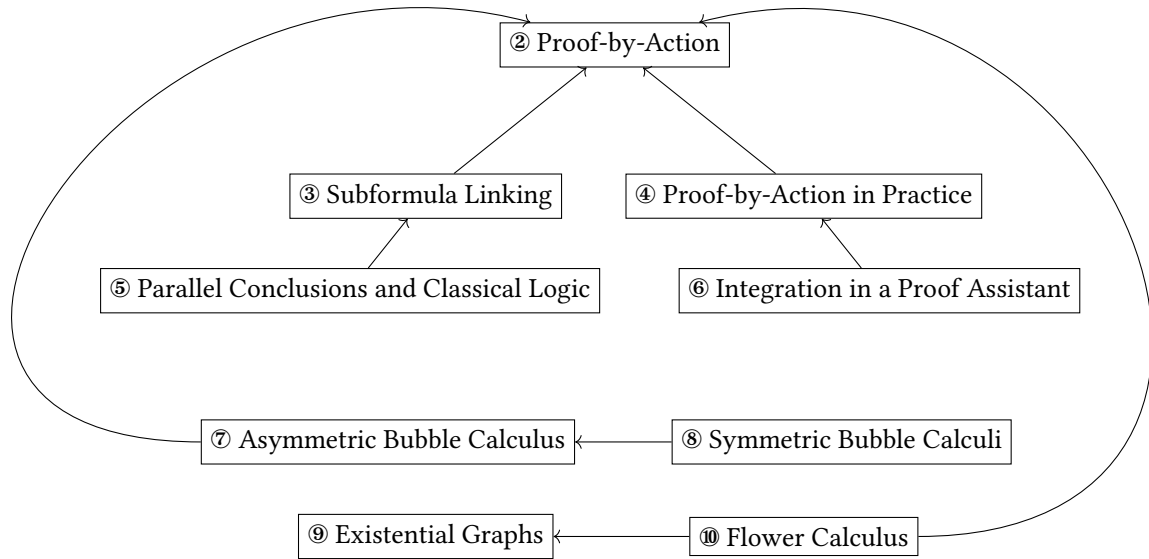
② Proof-by-Action

③ Subformula Linking

④ Proof-by-Action in Practice

⑤ Parallel Conclusions and Classical Logic

⑥ Integration in a Proof Assistant

⑦ Asymmetric Bubble Calculus

⑧ Symmetric Bubble Calculi

⑨ Existential Graphs

⑩ Flower Calculus